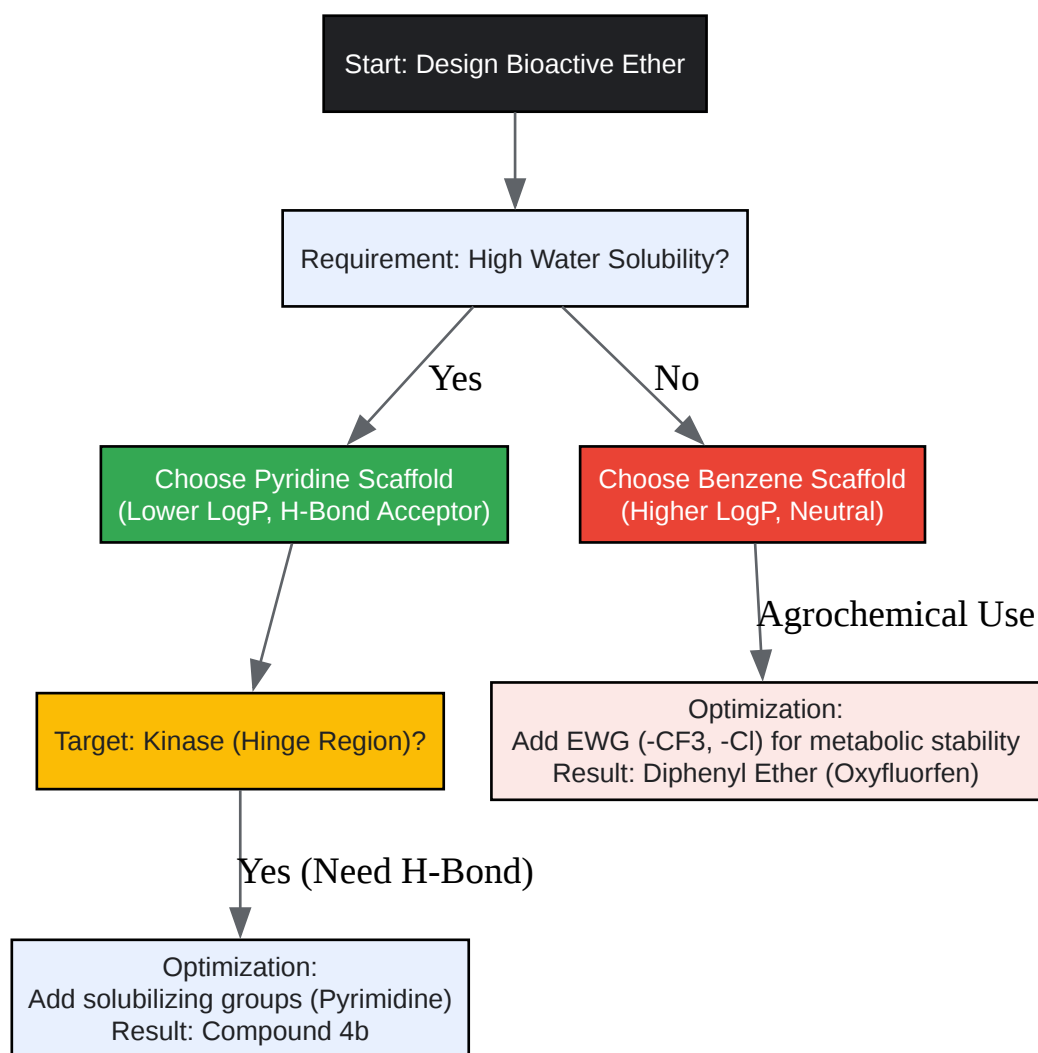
Start: Design Bioactive Ether

Requirement: High Water Solubility?

Yes

No

Choose Pyridine Scaffold
(Lower LogP, H-Bond Acceptor)

Choose Benzene Scaffold
(Higher LogP, Neutral)

Agrochemical Use

Target: Kinase (Hinge Region)?

Optimization:
Add EWG (-CF3, -Cl) for metabolic stability
Result: Diphenyl Ether (Oxyfluorfen)

Yes (Need H-Bond)

Optimization:
Add solubilizing groups (Pyrimidine)
Result: Compound 4b